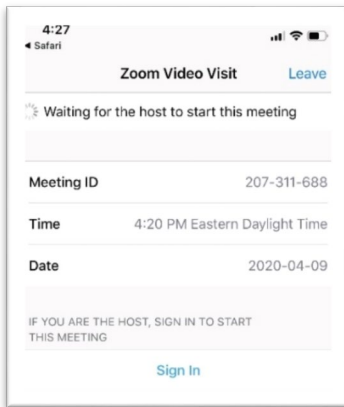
4:27
◂ Safari

Zoom Video Visit Leave

Waiting for the host to start this meeting

Meeting ID 207-311-688

Time 4:20 PM Eastern Daylight Time

Date 2020-04-09

IF YOU ARE THE HOST, SIGN IN TO START THIS MEETING

Sign In